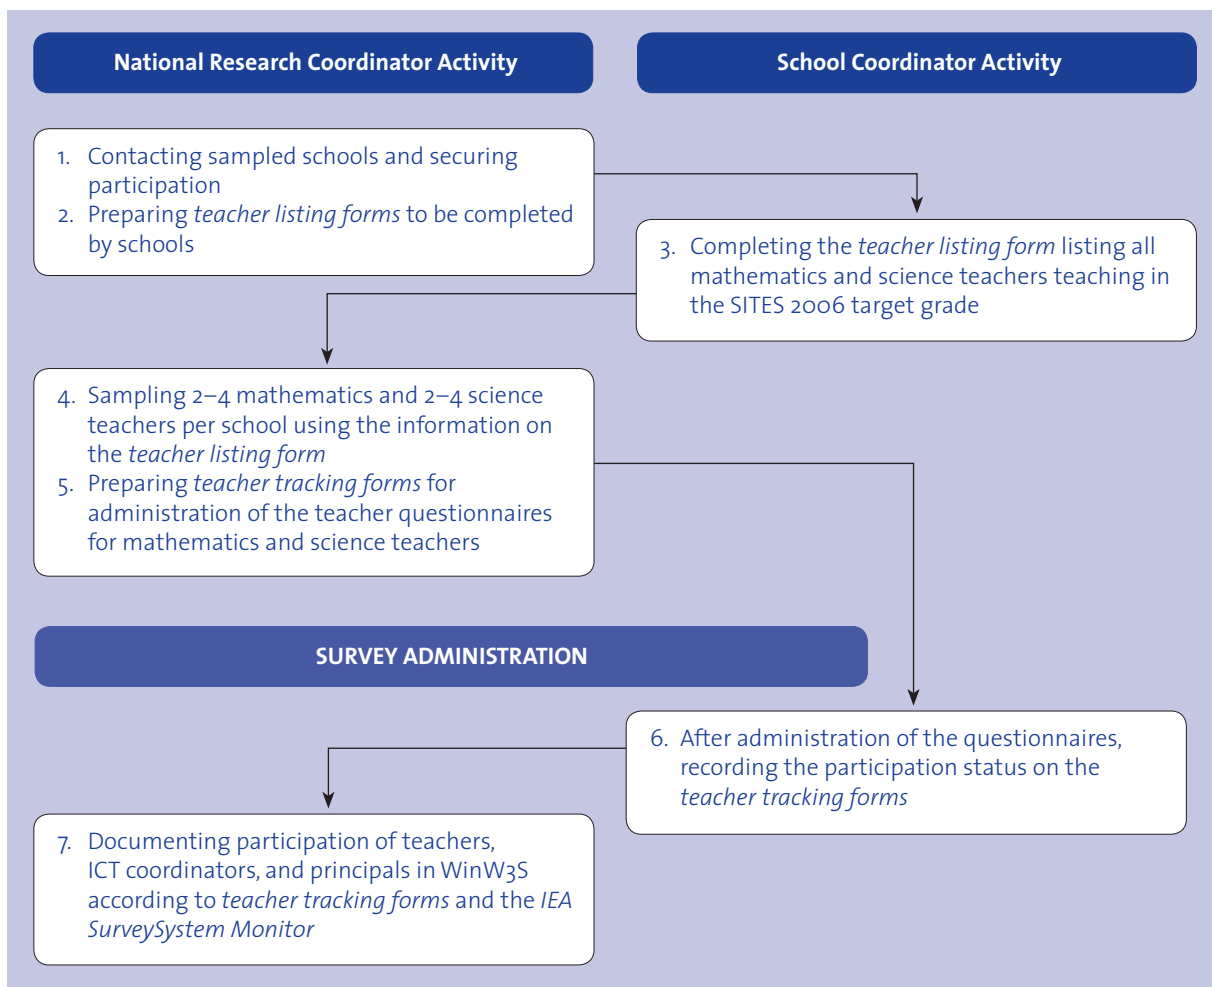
National Research Coordinator Activity

School Coordinator Activity

1. Contacting sampled schools and securing participation
2. Preparing *teacher listing forms* to be completed by schools

3. Completing the *teacher listing form* listing all mathematics and science teachers teaching in the SITES 2006 target grade

4. Sampling 2–4 mathematics and 2–4 science teachers per school using the information on the *teacher listing form*
5. Preparing *teacher tracking forms* for administration of the teacher questionnaires for mathematics and science teachers

SURVEY ADMINISTRATION

6. After administration of the questionnaires, recording the participation status on the *teacher tracking forms*

7. Documenting participation of teachers, ICT coordinators, and principals in WinW3S according to *teacher tracking forms* and the *IEA SurveySystem Monitor*